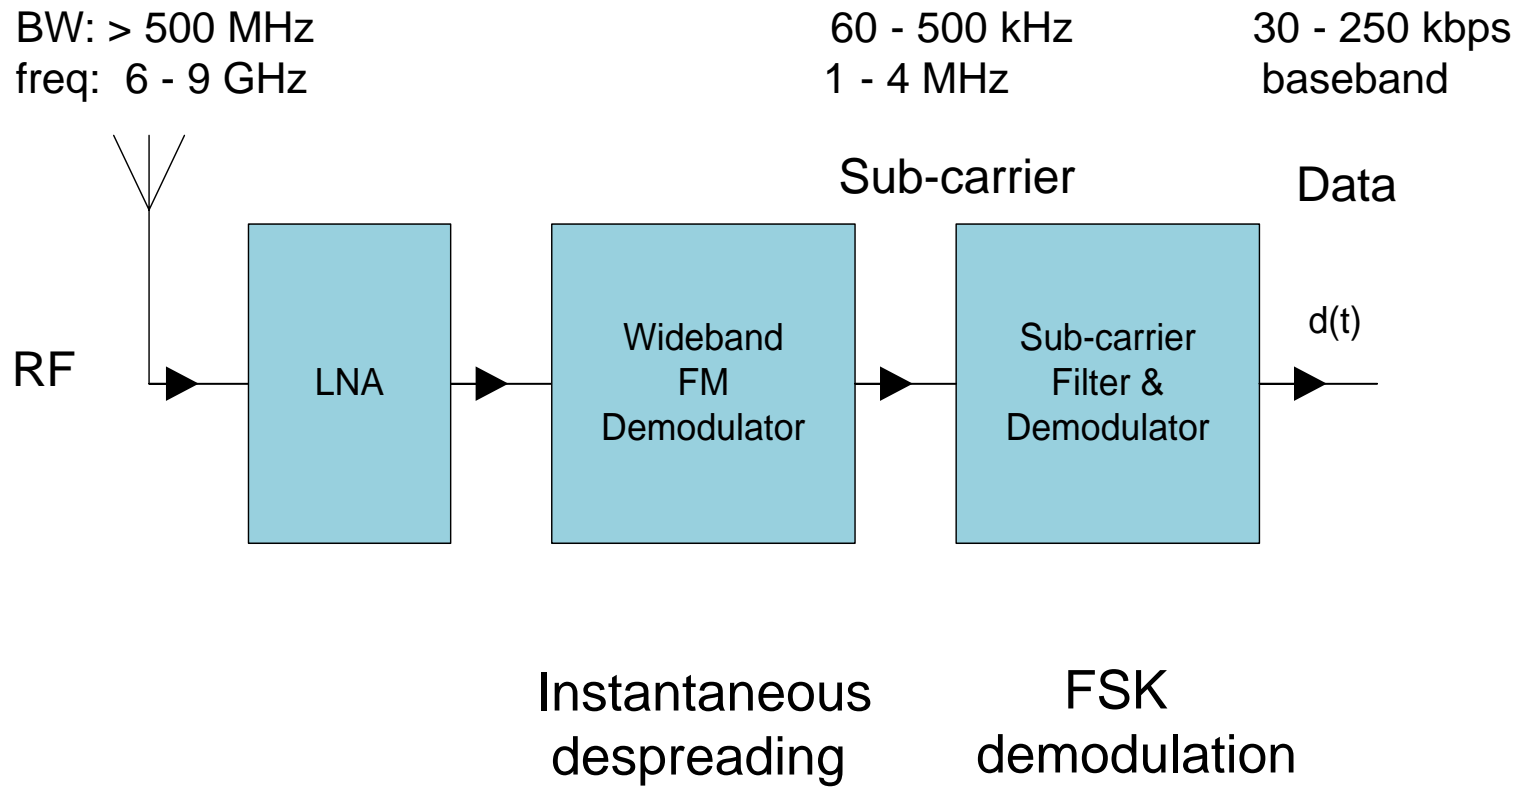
BW: > 500 MHz
freq: 6 - 9 GHz

60 - 500 kHz
1 - 4 MHz

30 - 250 kbps
baseband

Sub-carrier

Data

RF

LNA

Wideband FM Demodulator

Sub-carrier Filter & Demodulator

d(t)

Instantaneous despreading

FSK demodulation